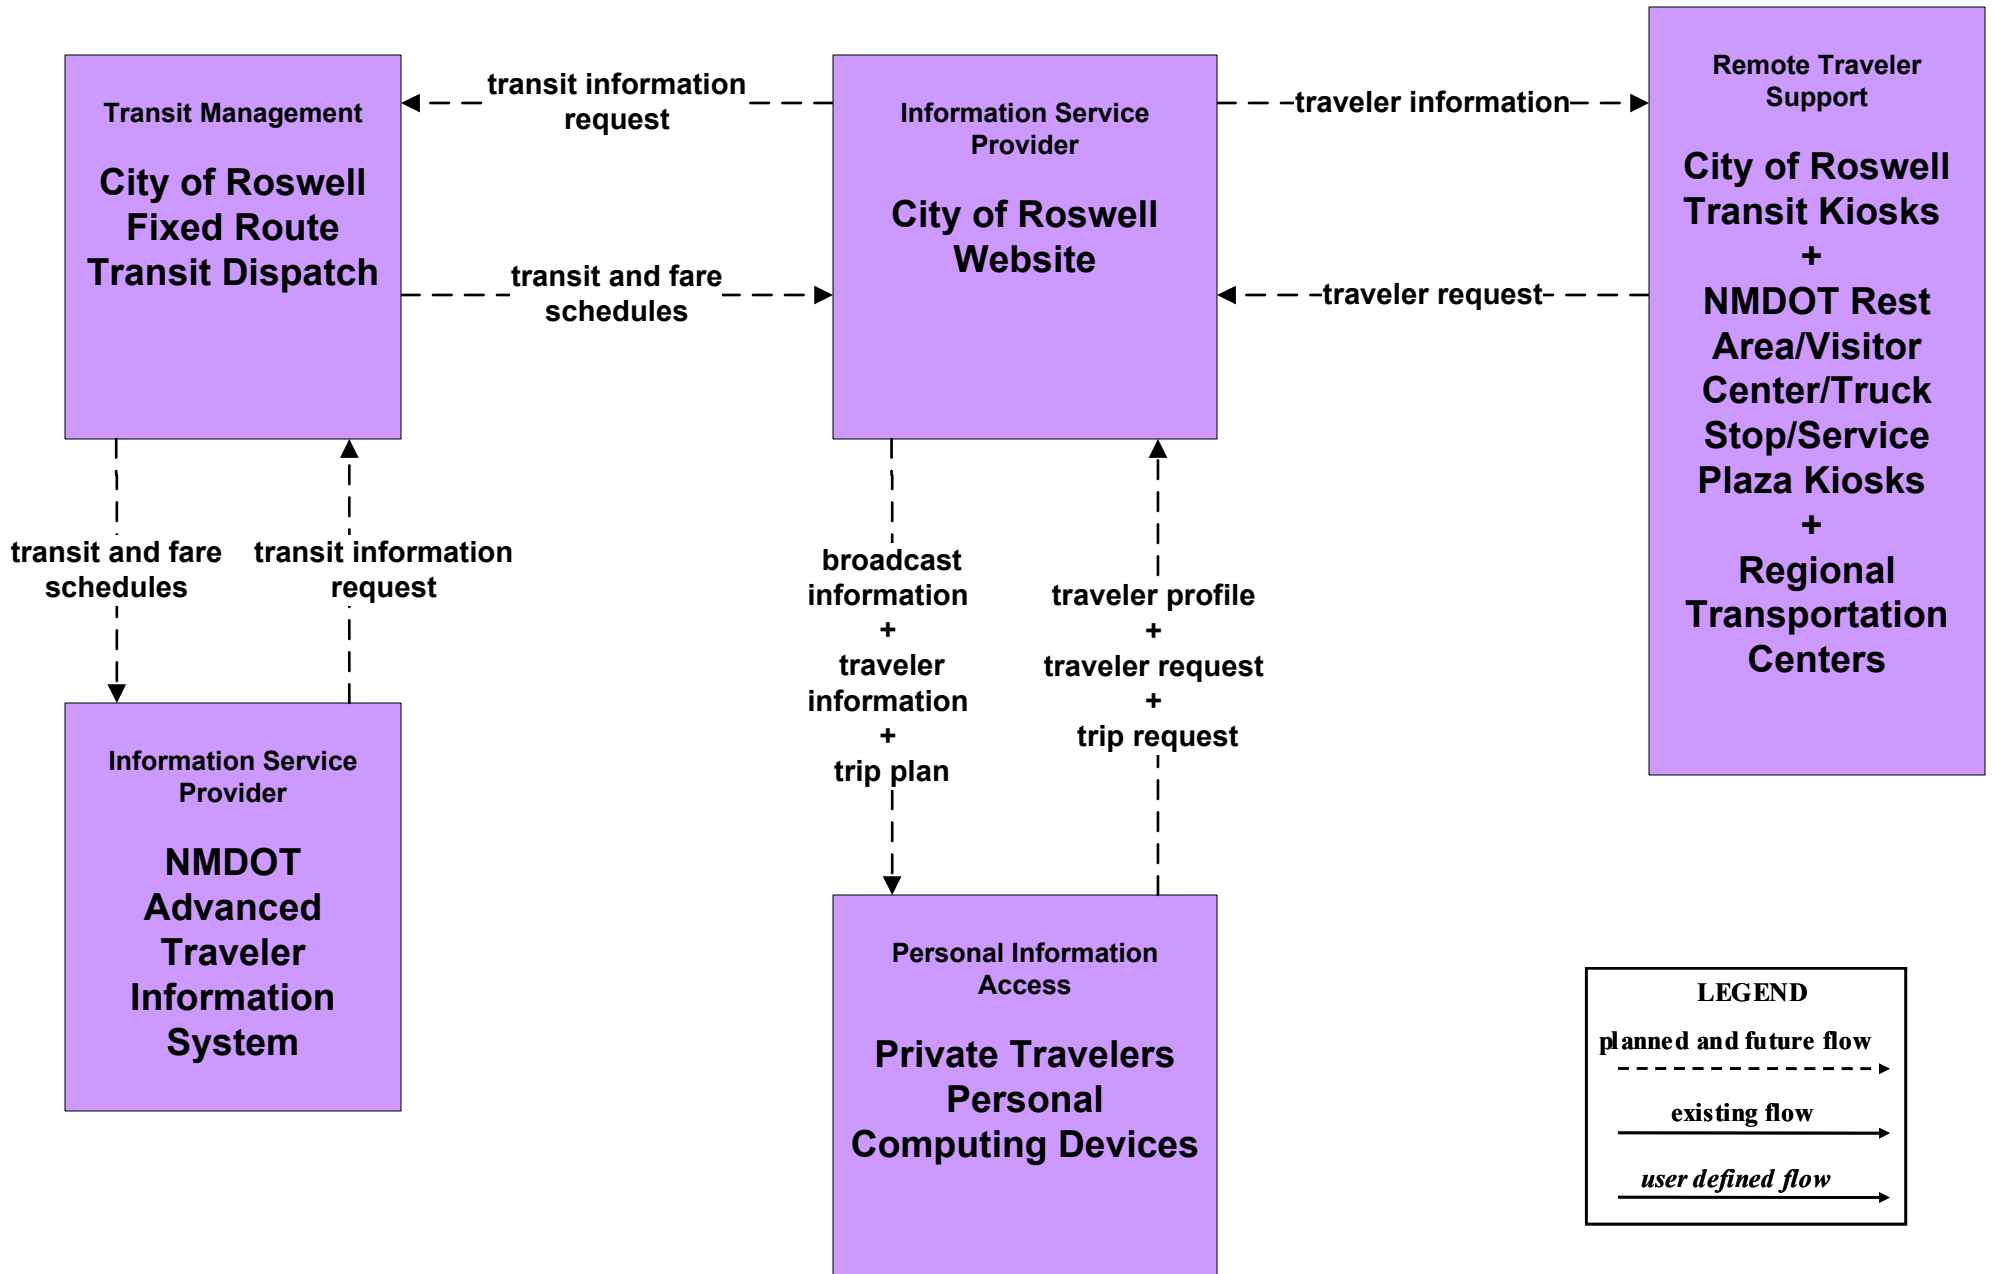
Transit Management

City of Roswell Fixed Route Transit Dispatch

transit information request

Information Service Provider

City of Roswell Website

traveler information

Remote Traveler Support

City of Roswell Transit Kiosks + NMDOT Rest Area/Visitor Center/Truck Stop/Service Plaza Kiosks + Regional Transportation Centers

transit and fare schedules

traveler request

transit and fare schedules

transit information request

broadcast information + traveler information + trip plan

traveler profile + traveler request + trip request

Information Service Provider

NMDOT Advanced Traveler Information System

Personal Information Access

Private Travelers Personal Computing Devices

LEGEND

planned and future flow

existing flow

user defined flow